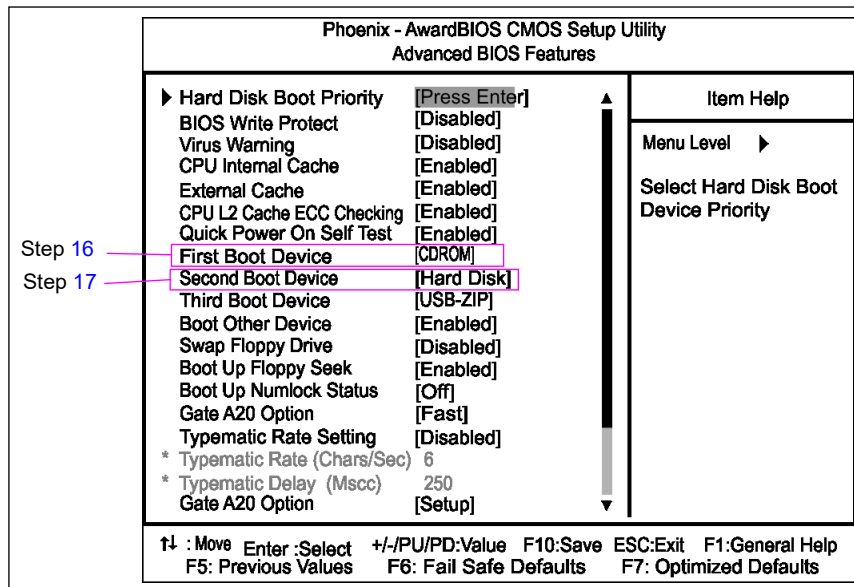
Phoenix - AwardBIOS CMOS Setup Utility
Advanced BIOS Features

| | |
|---|---|
| Hard Disk Boot Priority | [Press Enter] |
| BIOS Write Protect | [Disabled] |
| Virus Warning | [Disabled] |
| CPU Internal Cache | [Enabled] |
| External Cache | [Enabled] |
| CPU L2 Cache ECC Checking | [Enabled] |
| Quick Power On Self Test | [Enabled] |
| First Boot Device | [CDROM] |
| Second Boot Device | [Hard Disk] |
| Third Boot Device | [USB-ZIP] |
| Boot Other Device | [Enabled] |
| Swap Floppy Drive | [Disabled] |
| Boot Up Floppy Seek | [Enabled] |
| Boot Up Numlock Status | [Off] |
| Gate A20 Option | [Fast] |
| Typematic Rate Setting | [Disabled] |
| * Typematic Rate (Chars/Sec) | 6 |
| * Typematic Delay (Mscc) | 250 |
| Gate A20 Option | [Setup] |

Step 16
Step 17

Item Help

Menu Level

Select Hard Disk Boot Device Priority

↑↓ : Move Enter :Select +/-/PU/PD:Value F10:Save ESC:Exit F1:General Help
F5: Previous Values F6: Fail Safe Defaults F7: Optimized Defaults